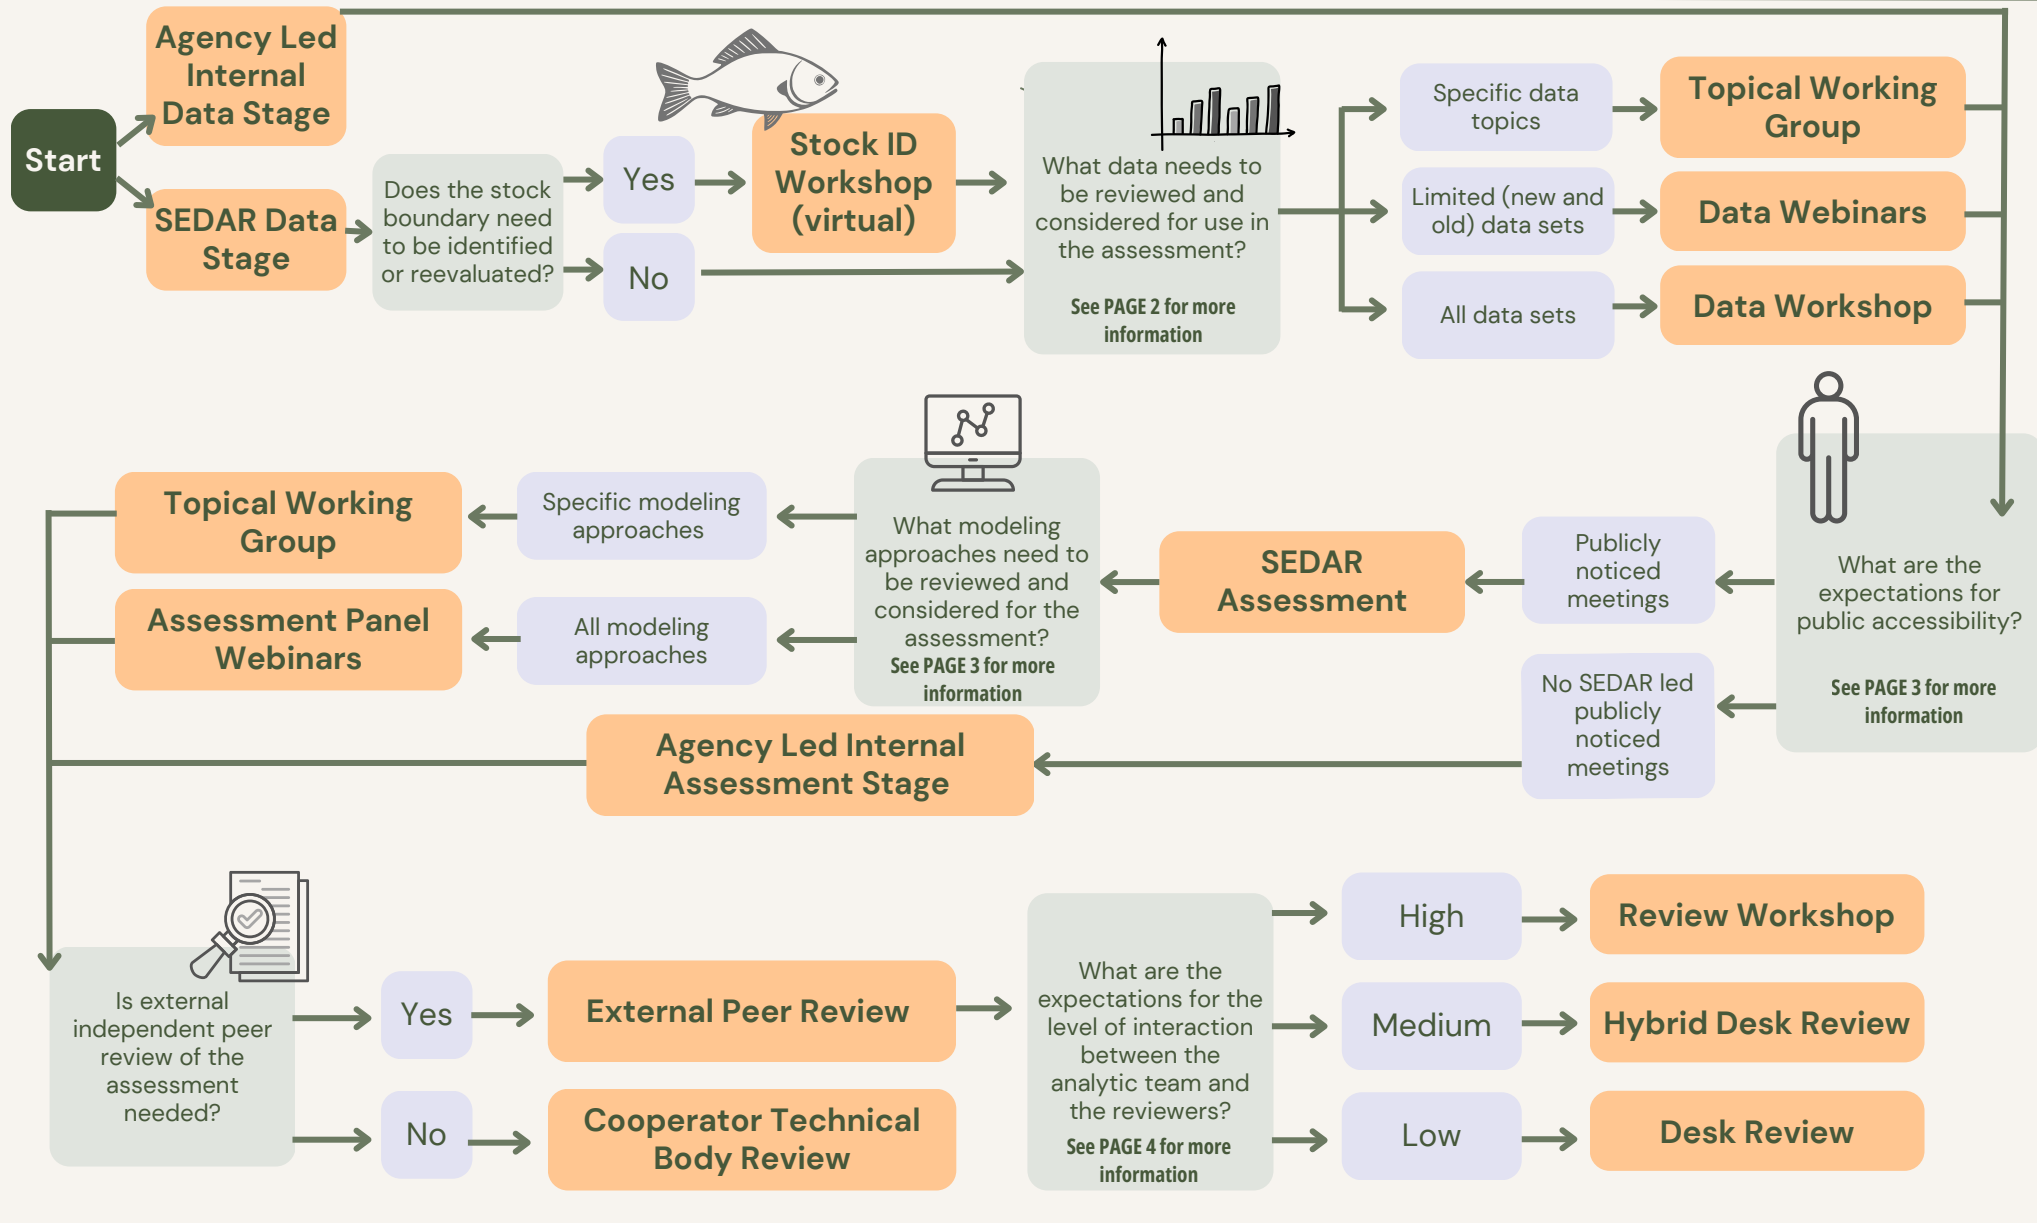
Start

Agency Led Internal Data Stage

SEDAR Data Stage

Does the stock boundary need to be identified or reevaluated?

Yes

No

Stock ID Workshop (virtual)

What data needs to be reviewed and considered for use in the assessment?

See PAGE 2 for more information

Specific data topics

Limited (new and old) data sets

All data sets

Topical Working Group

Data Webinars

Data Workshop

What are the expectations for public accessibility?

See PAGE 3 for more information

Publicly noticed meetings

No SEDAR led publicly noticed meetings

SEDAR Assessment

What modeling approaches need to be reviewed and considered for the assessment?

See PAGE 3 for more information

Specific modeling approaches

All modeling approaches

Topical Working Group

Assessment Panel Webinars

Agency Led Internal Assessment Stage

Is external independent peer review of the assessment needed?

Yes

No

External Peer Review

Cooperator Technical Body Review

What are the expectations for the level of interaction between the analytic team and the reviewers?

See PAGE 4 for more information

High

Medium

Low

Review Workshop

Hybrid Desk Review

Desk Review